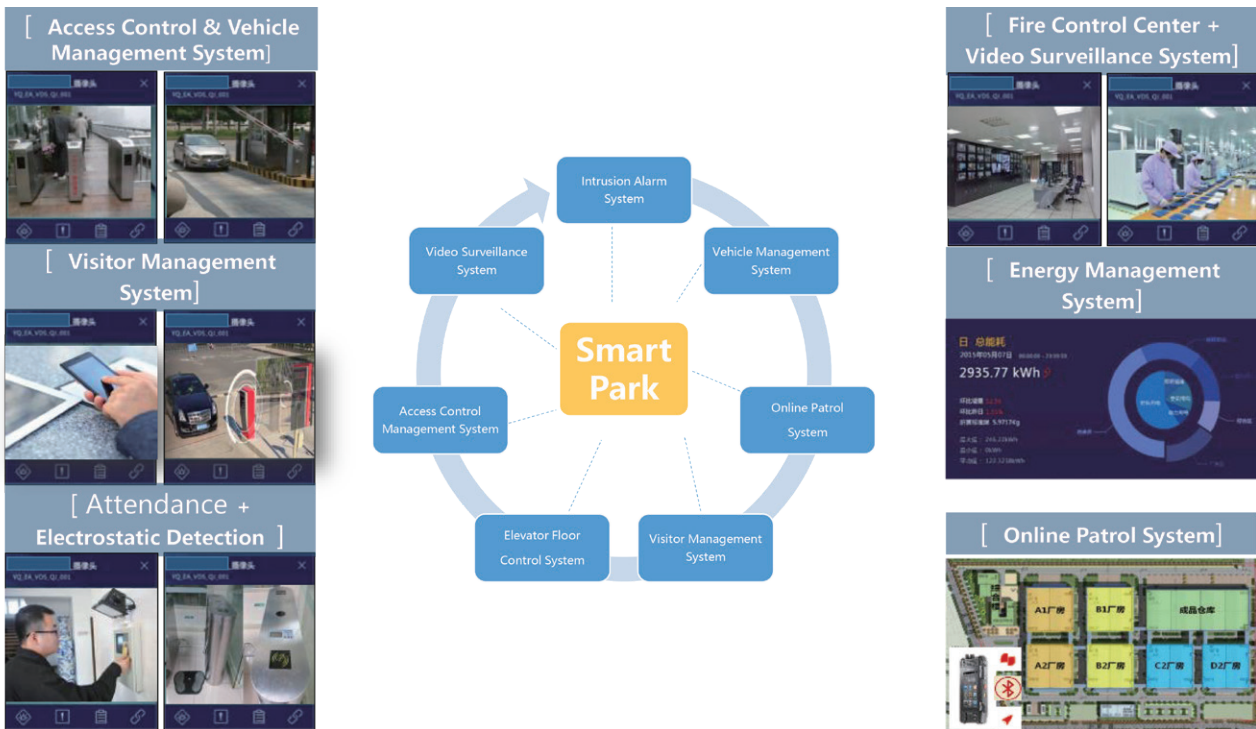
[ Access Control & Vehicle Management System]

摄像头
YQ_EA_VDS_QI_001

摄像头
YQ_EA_VDS_QI_001

[ Visitor Management System]

摄像头
YQ_EA_VDS_QI_001

摄像头
YQ_EA_VDS_QI_001

[ Attendance + Electrostatic Detection ]

摄像头
YQ_EA_VDS_QI_001

摄像头
YQ_EA_VDS_QI_001

Intrusion Alarm System

Video Surveillance System

Vehicle Management System

Smart Park

Access Control Management System

Online Patrol System

Elevator Floor Control System

Visitor Management System

[ Fire Control Center + Video Surveillance System]

摄像头
YQ_EA_VDS_QI_001

摄像头
YQ_EA_VDS_QI_001

[ Energy Management System]

日 总能耗
2015年05月07日
2935.77 kWh

[ Online Patrol System]

A1厂房
B1厂房
成品仓库
A2厂房
B2厂房
C2厂房
D2厂房